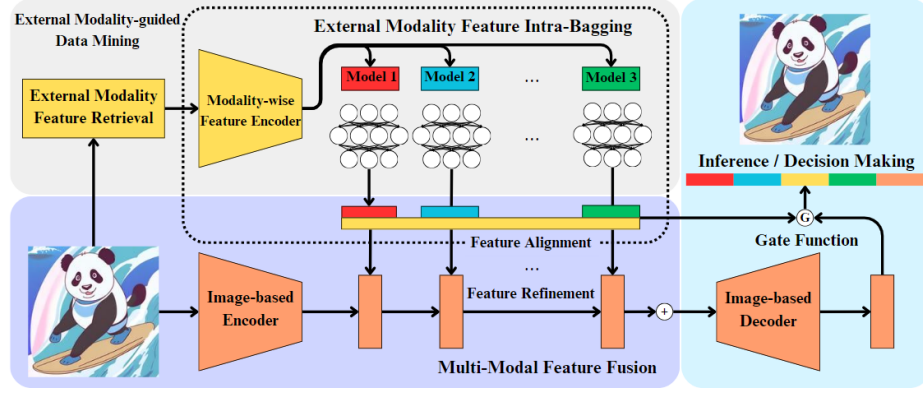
External Modality-guided Data Mining

External Modality Feature Intra-Bagging

External Modality Feature Retrieval

Modality-wise Feature Encoder

Model 1

Model 2

...

Model 3

...

Inference / Decision Making

G

Gate Function

Feature Alignment

...

Image-based Encoder

Feature Refinement

+

Image-based Decoder

Multi-Modal Feature Fusion